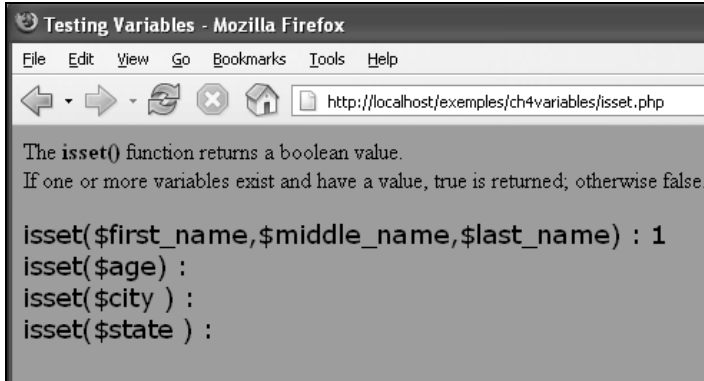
Testing Variables - Mozilla Firefox

File Edit View Go Bookmarks Tools Help

http://localhost/exemples/ch4variables/isset.php

The **isset()** function returns a boolean value.
If one or more variables exist and have a value, true is returned; otherwise false.

isset($first_name,$middle_name,$last_name) : 1
isset($age) :
isset($city ) :
isset($state ) :